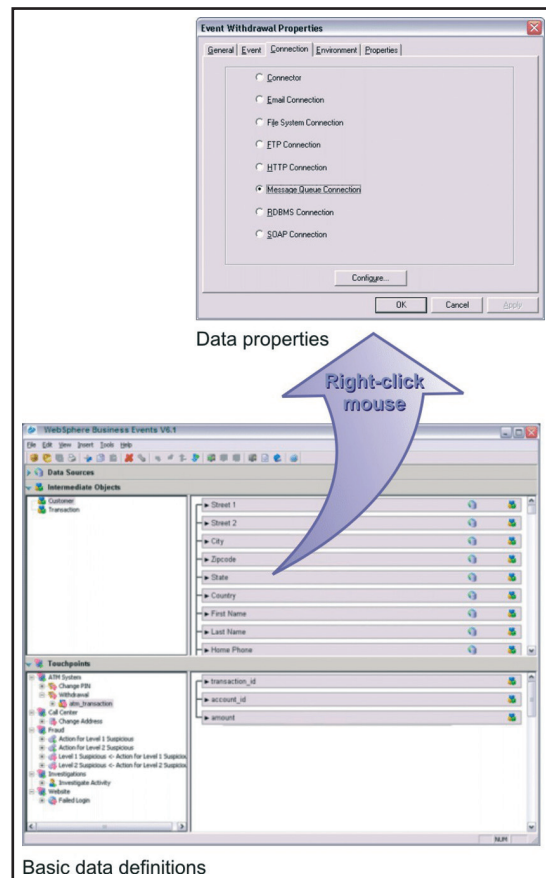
Event Withdrawal Properties

General | Event | Connection | Environment | Properties

Connector
Email Connection
File System Connection
FTP Connection
HTTP Connection
Message Queue Connection
RDBMS Connection
SOAP Connection

Configure...

OK | Cancel | Apply

Data properties

Right-click mouse

WebSphere Business Events V6.1

File Edit View Insert Tools Help

Data Sources

Intermediate Objects

Customer
Transaction

Street 1
Street 2
City
Zipcode
State
Country
First Name
Last Name
Home Phone

Touchpoints

ATM System
Change PIN
Withdrawal
atm_transaction
Call Center
Change Address
Fraud
Action for Level 1 Suspicious
Action for Level 2 Suspicious
Level 1 Suspicious <- Action for Level 1 Suspicio
Level 2 Suspicious <- Action for Level 2 Suspicio
Investigations
Investigate Activity
Website
Failed Login

transaction_id
account_id
amount

NUM

Basic data definitions